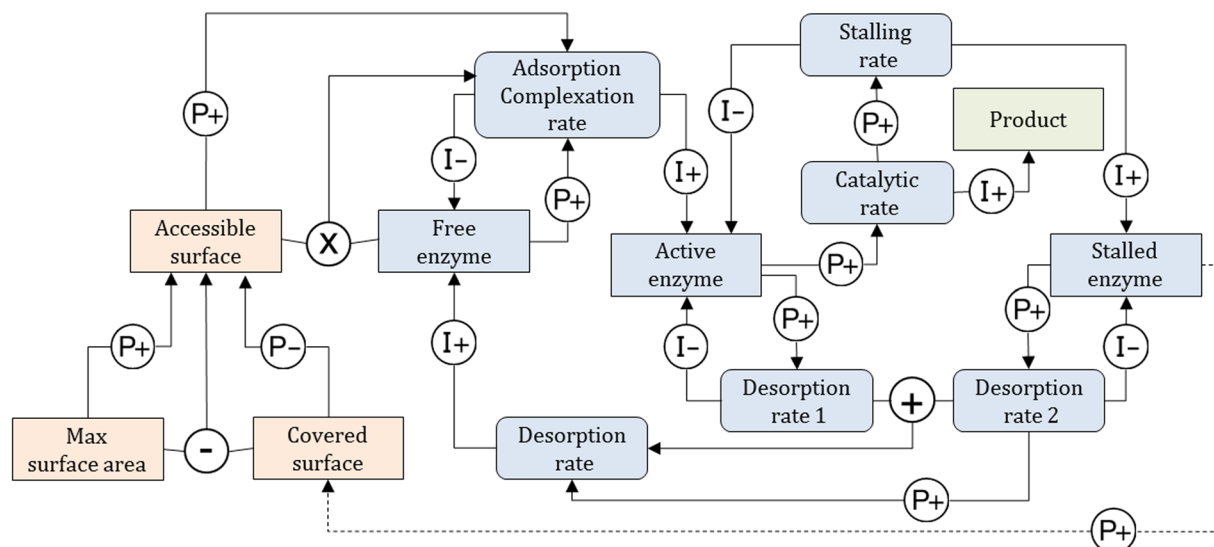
Adsorption Complexation rate

Stalling rate

Product

P+

I−

I−

P+

I+

I+

Catalytic rate

I+

P+

Accessible surface

X

Free enzyme

Active enzyme

P+

Stalled enzyme

P+

P+

I+

I−

P+

I−

P+

P−

Desorption rate 1

+

Desorption rate 2

Max surface area

-

Covered surface

Desorption rate

P+

P+